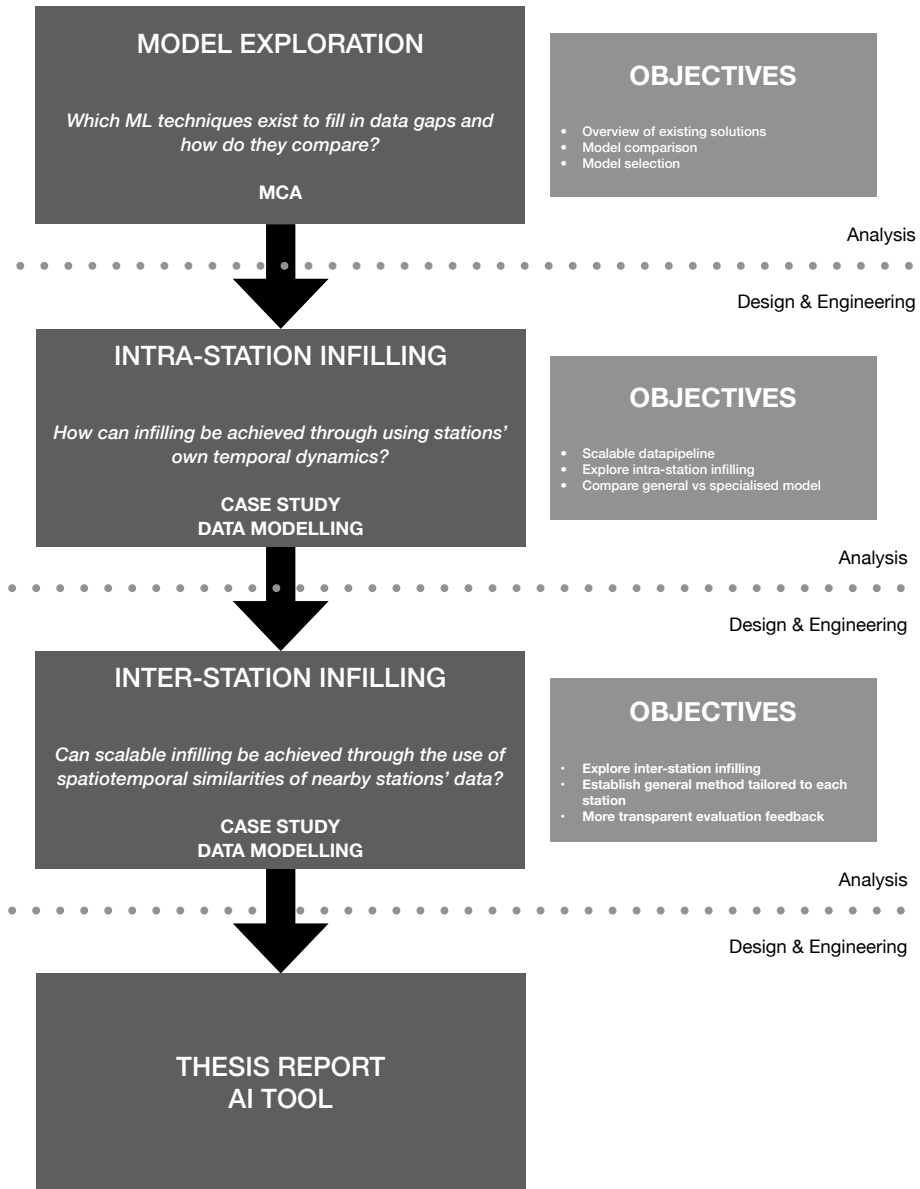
MODEL EXPLORATION

*Which ML techniques exist to fill in data gaps and how do they compare?*

MCA

OBJECTIVES

- Overview of existing solutions
- Model comparison
- Model selection

Analysis

Design & Engineering

INTRA-STATION INFILLING

*How can infilling be achieved through using stations' own temporal dynamics?*

CASE STUDY
DATA MODELLING

OBJECTIVES

- Scalable datapipeline
- Explore intra-station infilling
- Compare general vs specialised model

Analysis

Design & Engineering

INTER-STATION INFILLING

*Can scalable infilling be achieved through the use of spatiotemporal similarities of nearby stations' data?*

CASE STUDY
DATA MODELLING

OBJECTIVES

- Explore inter-station infilling
- Establish general method tailored to each station
- More transparent evaluation feedback

Analysis

Design & Engineering

THESIS REPORT
AI TOOL